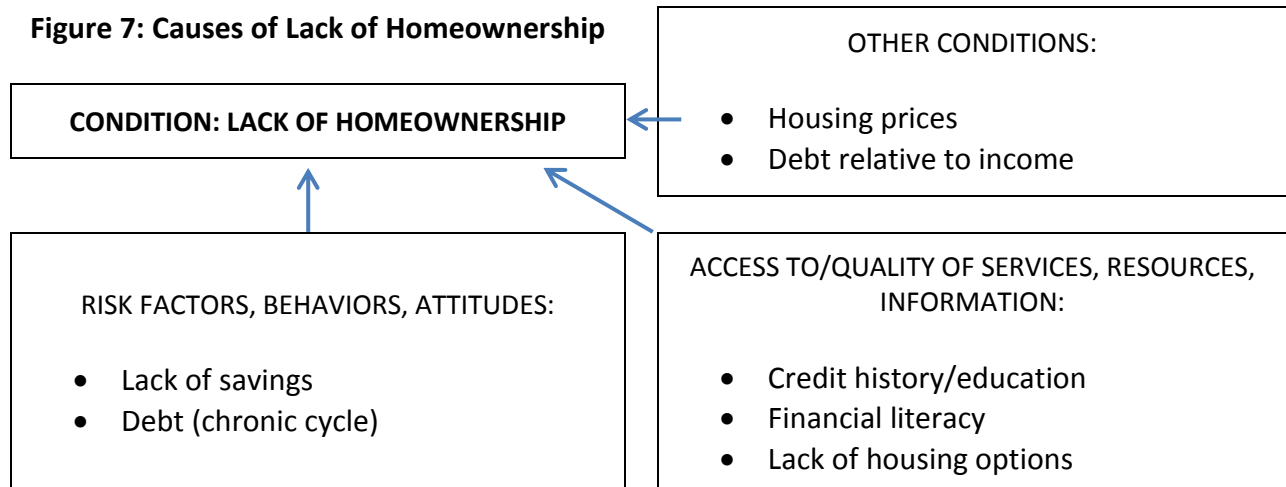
**Figure 7: Causes of Lack of Homeownership**

OTHER CONDITIONS:

- Housing prices
- Debt relative to income

**CONDITION: LACK OF HOMEOWNERSHIP**

RISK FACTORS, BEHAVIORS, ATTITUDES:

- Lack of savings
- Debt (chronic cycle)

ACCESS TO/QUALITY OF SERVICES, RESOURCES, INFORMATION:

- Credit history/education
- Financial literacy
- Lack of housing options